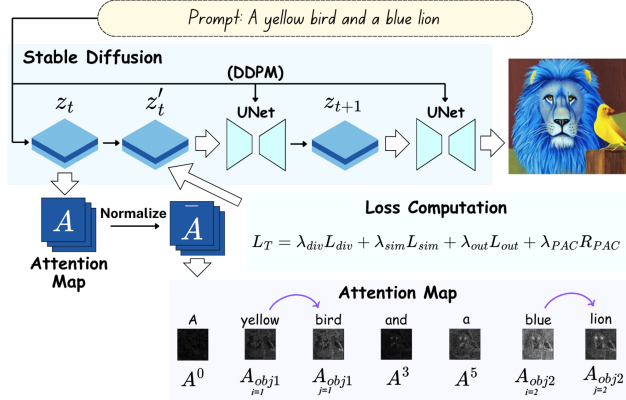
Prompt: A yellow bird and a blue lion

Stable Diffusion

(DDPM)

$z_t$

$z_t'$

UNet

$z_{t+1}$

UNet

$A$

Normalize

$\bar{A}$

Attention Map

Loss Computation

$L_T = \lambda_{div} L_{div} + \lambda_{sim} L_{sim} + \lambda_{out} L_{out} + \lambda_{PAC} R_{PAC}$

Attention Map

A

yellow

bird

and

a

blue

lion

$A^0$

$A_{obj1}$
$i=1$

$A_{obj1}$
$j=1$

$A^3$

$A^5$

$A_{obj2}$
$i=2$

$A_{obj2}$
$j=2$